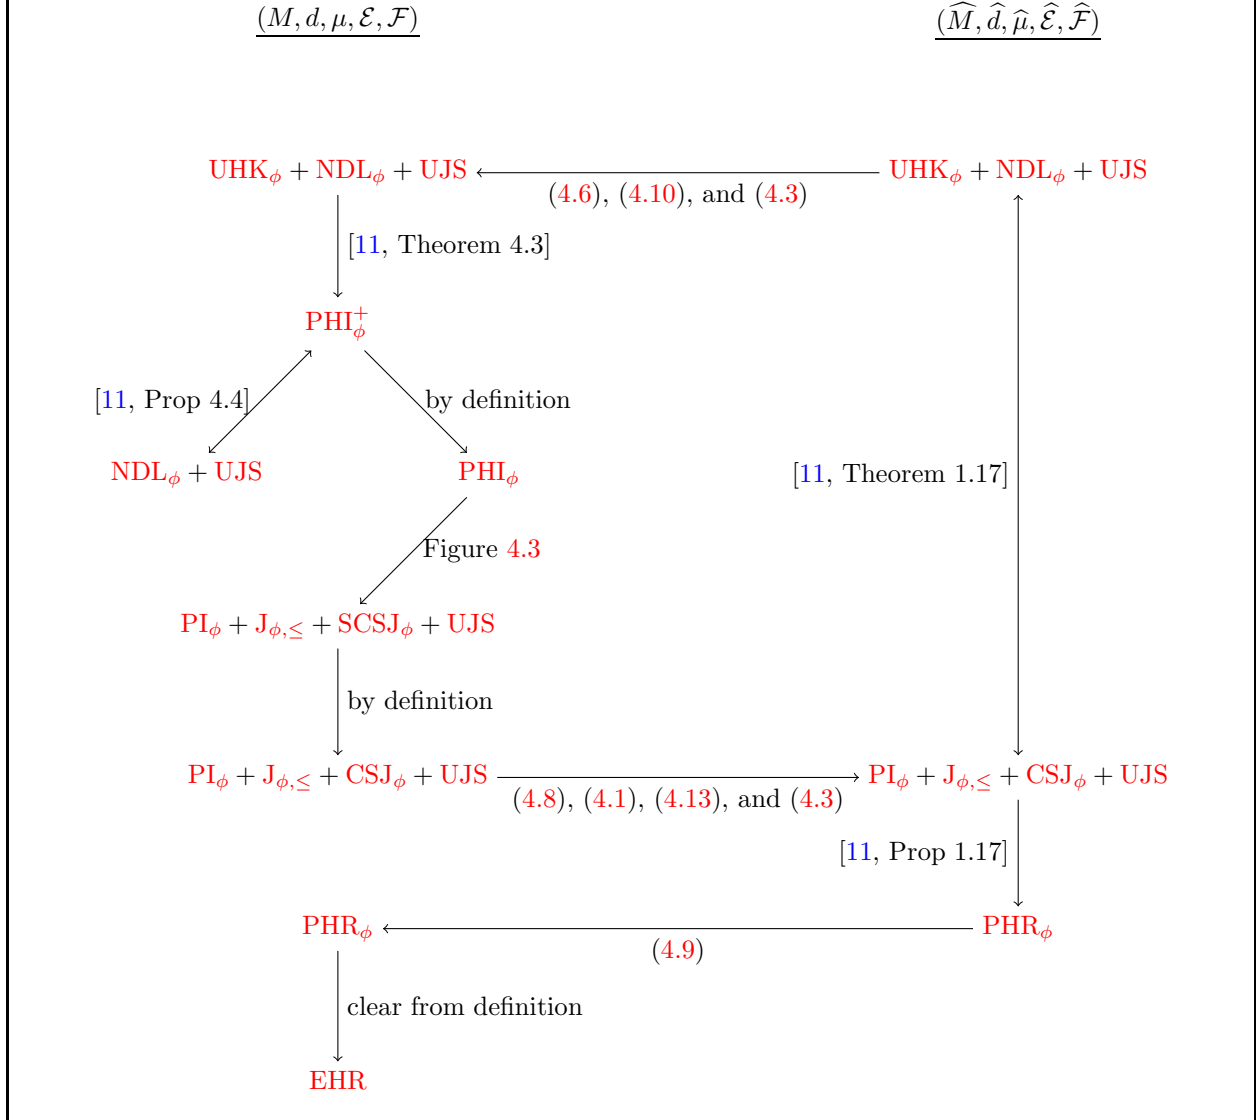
$\underline{(M, d, \mu, \mathcal{E}, \mathcal{F})}$

$\underline{(\widehat{M}, \widehat{d}, \widehat{\mu}, \widehat{\mathcal{E}}, \widehat{\mathcal{F}})}$

$\mathrm{UHK}_\phi + \mathrm{NDL}_\phi + \mathrm{UJS}$

(4.6), (4.10), and (4.3)

$\mathrm{UHK}_\phi + \mathrm{NDL}_\phi + \mathrm{UJS}$

[11, Theorem 4.3]

$\mathrm{PHI}_\phi^+$

[11, Prop 4.4]

by definition

$\mathrm{NDL}_\phi + \mathrm{UJS}$

$\mathrm{PHI}_\phi$

[11, Theorem 1.17]

Figure 4.3

$\mathrm{PI}_\phi + \mathrm{J}_{\phi,\leq} + \mathrm{SCSJ}_\phi + \mathrm{UJS}$

by definition

$\mathrm{PI}_\phi + \mathrm{J}_{\phi,\leq} + \mathrm{CSJ}_\phi + \mathrm{UJS}$

(4.8), (4.1), (4.13), and (4.3)

$\mathrm{PI}_\phi + \mathrm{J}_{\phi,\leq} + \mathrm{CSJ}_\phi + \mathrm{UJS}$

[11, Prop 1.17]

$\mathrm{PHR}_\phi$

(4.9)

$\mathrm{PHR}_\phi$

clear from definition

EHR